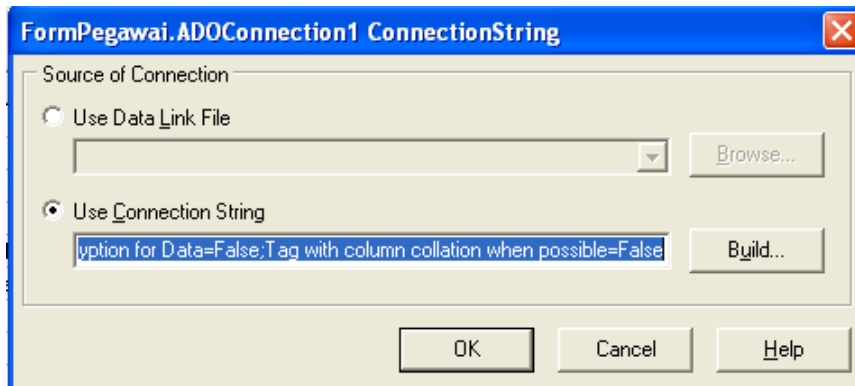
FormPegawai.ADOConnection1 ConnectionString

Source of Connection

Use Data Link File

Browse...

Use Connection String

yption for Data=False;Tag with column collation when possible=False

Build...

OK

Cancel

Help